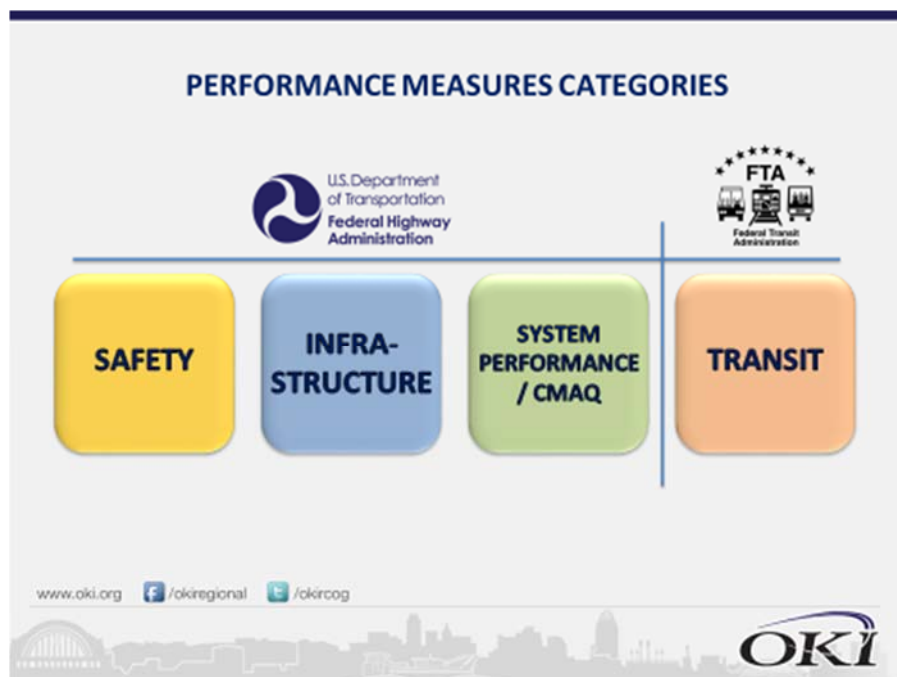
PERFORMANCE MEASURES CATEGORIES

U.S. Department of Transportation
Federal Highway Administration

FTA
Federal Transit Administration

SAFETY

INFRA-
STRUCTURE

SYSTEM PERFORMANCE / CMAQ

TRANSIT

www.oki.org /okiregional /okircog

OKI